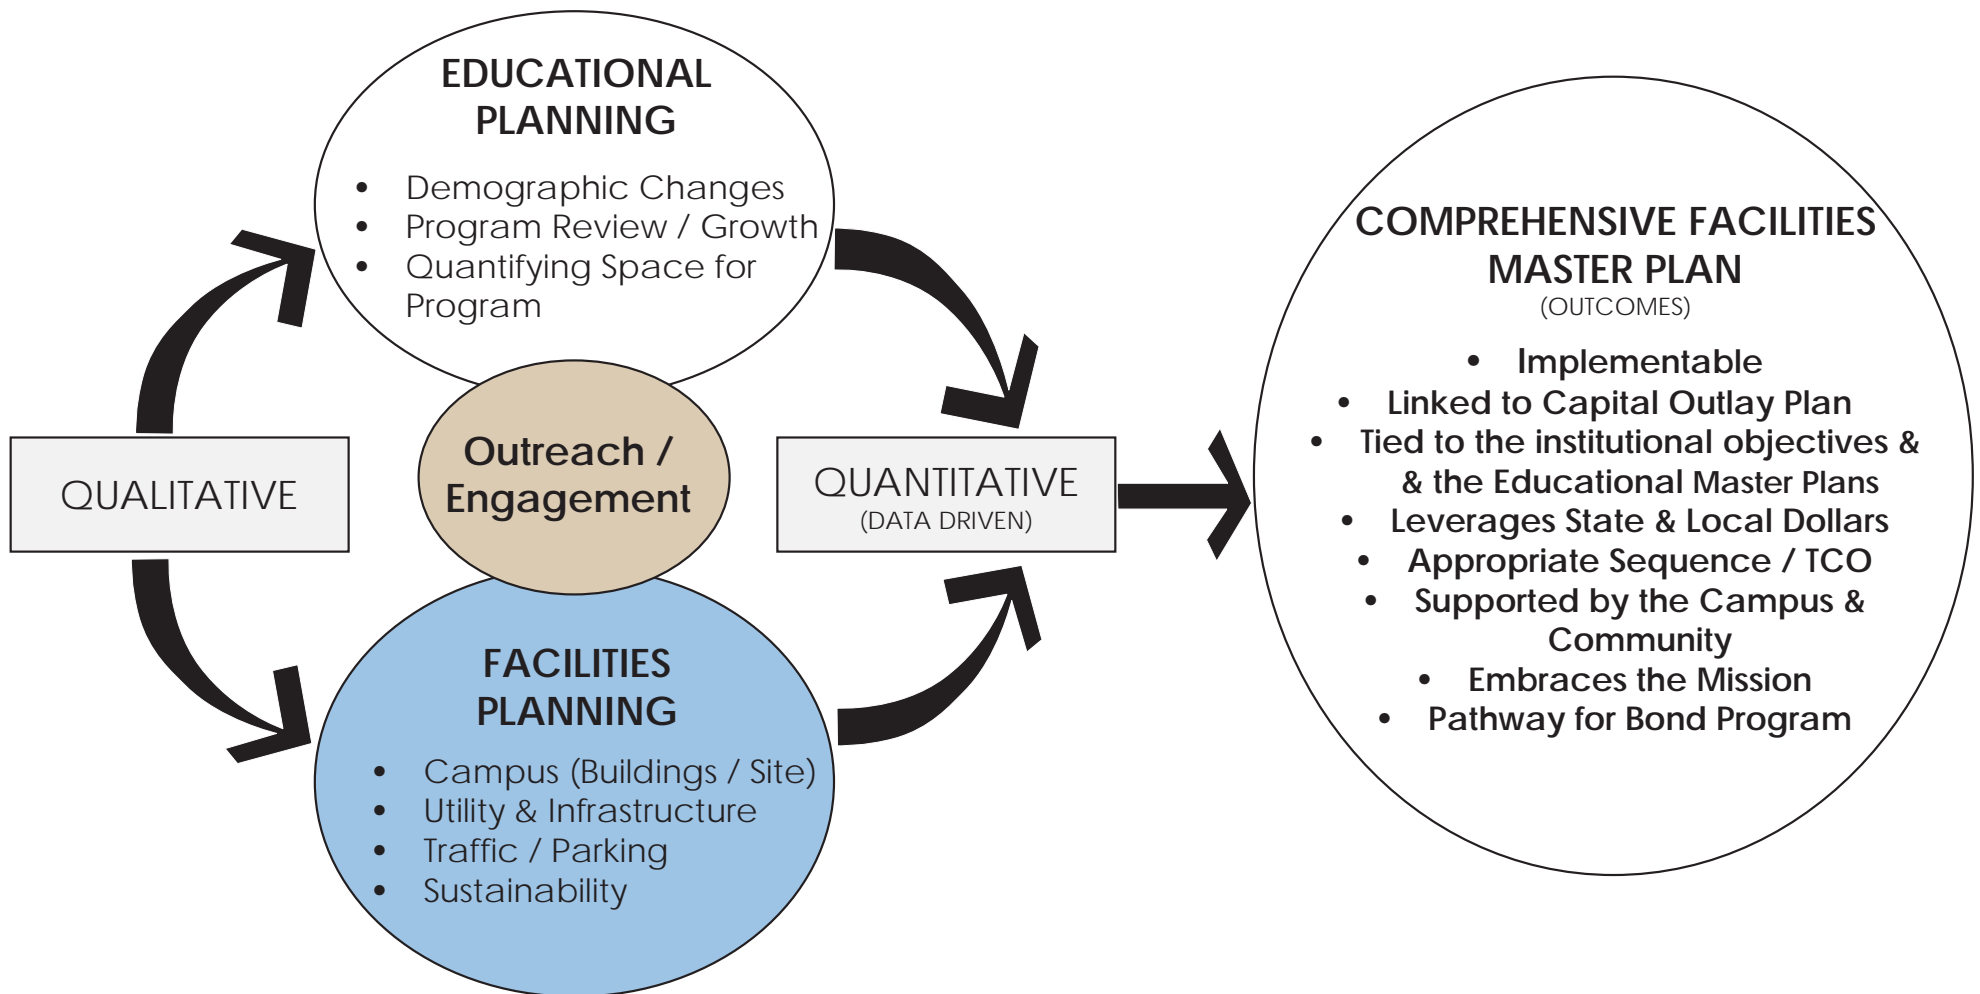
EDUCATIONAL PLANNING

- Demographic Changes
- Program Review / Growth
- Quantifying Space for Program

QUALITATIVE

Outreach / Engagement

QUANTITATIVE
(DATA DRIVEN)

FACILITIES PLANNING

- Campus (Buildings / Site)
- Utility & Infrastructure
- Traffic / Parking
- Sustainability

COMPREHENSIVE FACILITIES MASTER PLAN
(OUTCOMES)

- Implementable
- Linked to Capital Outlay Plan
- Tied to the institutional objectives & & the Educational Master Plans
- Leverages State & Local Dollars
- Appropriate Sequence / TCO
- Supported by the Campus & Community
- Embraces the Mission
- Pathway for Bond Program